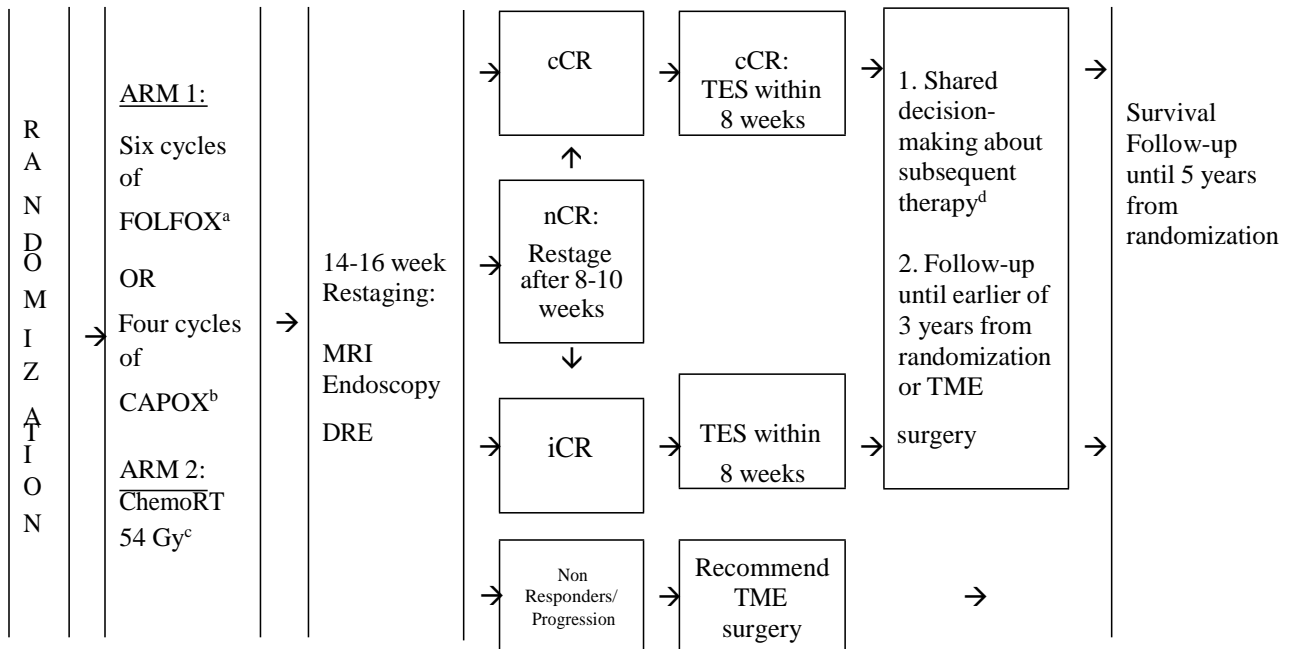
R
A
N
D
O
M
I
Z
A
T
I
O
N

ARM 1:

Six cycles of FOLFOX$^{a}$

OR

Four cycles of CAPOX$^{b}$

ARM 2: ChemoRT 54 Gy$^{c}$

14-16 week Restaging:

MRI Endoscopy

DRE

cCR

nCR: Restage after 8-10 weeks

iCR

Non Responders/ Progression

cCR: TES within 8 weeks

TES within 8 weeks

Recommend TME surgery

1. Shared decision-making about subsequent therapy$^{d}$

2. Follow-up until earlier of 3 years from randomization or TME surgery

Survival Follow-up until 5 years from randomization